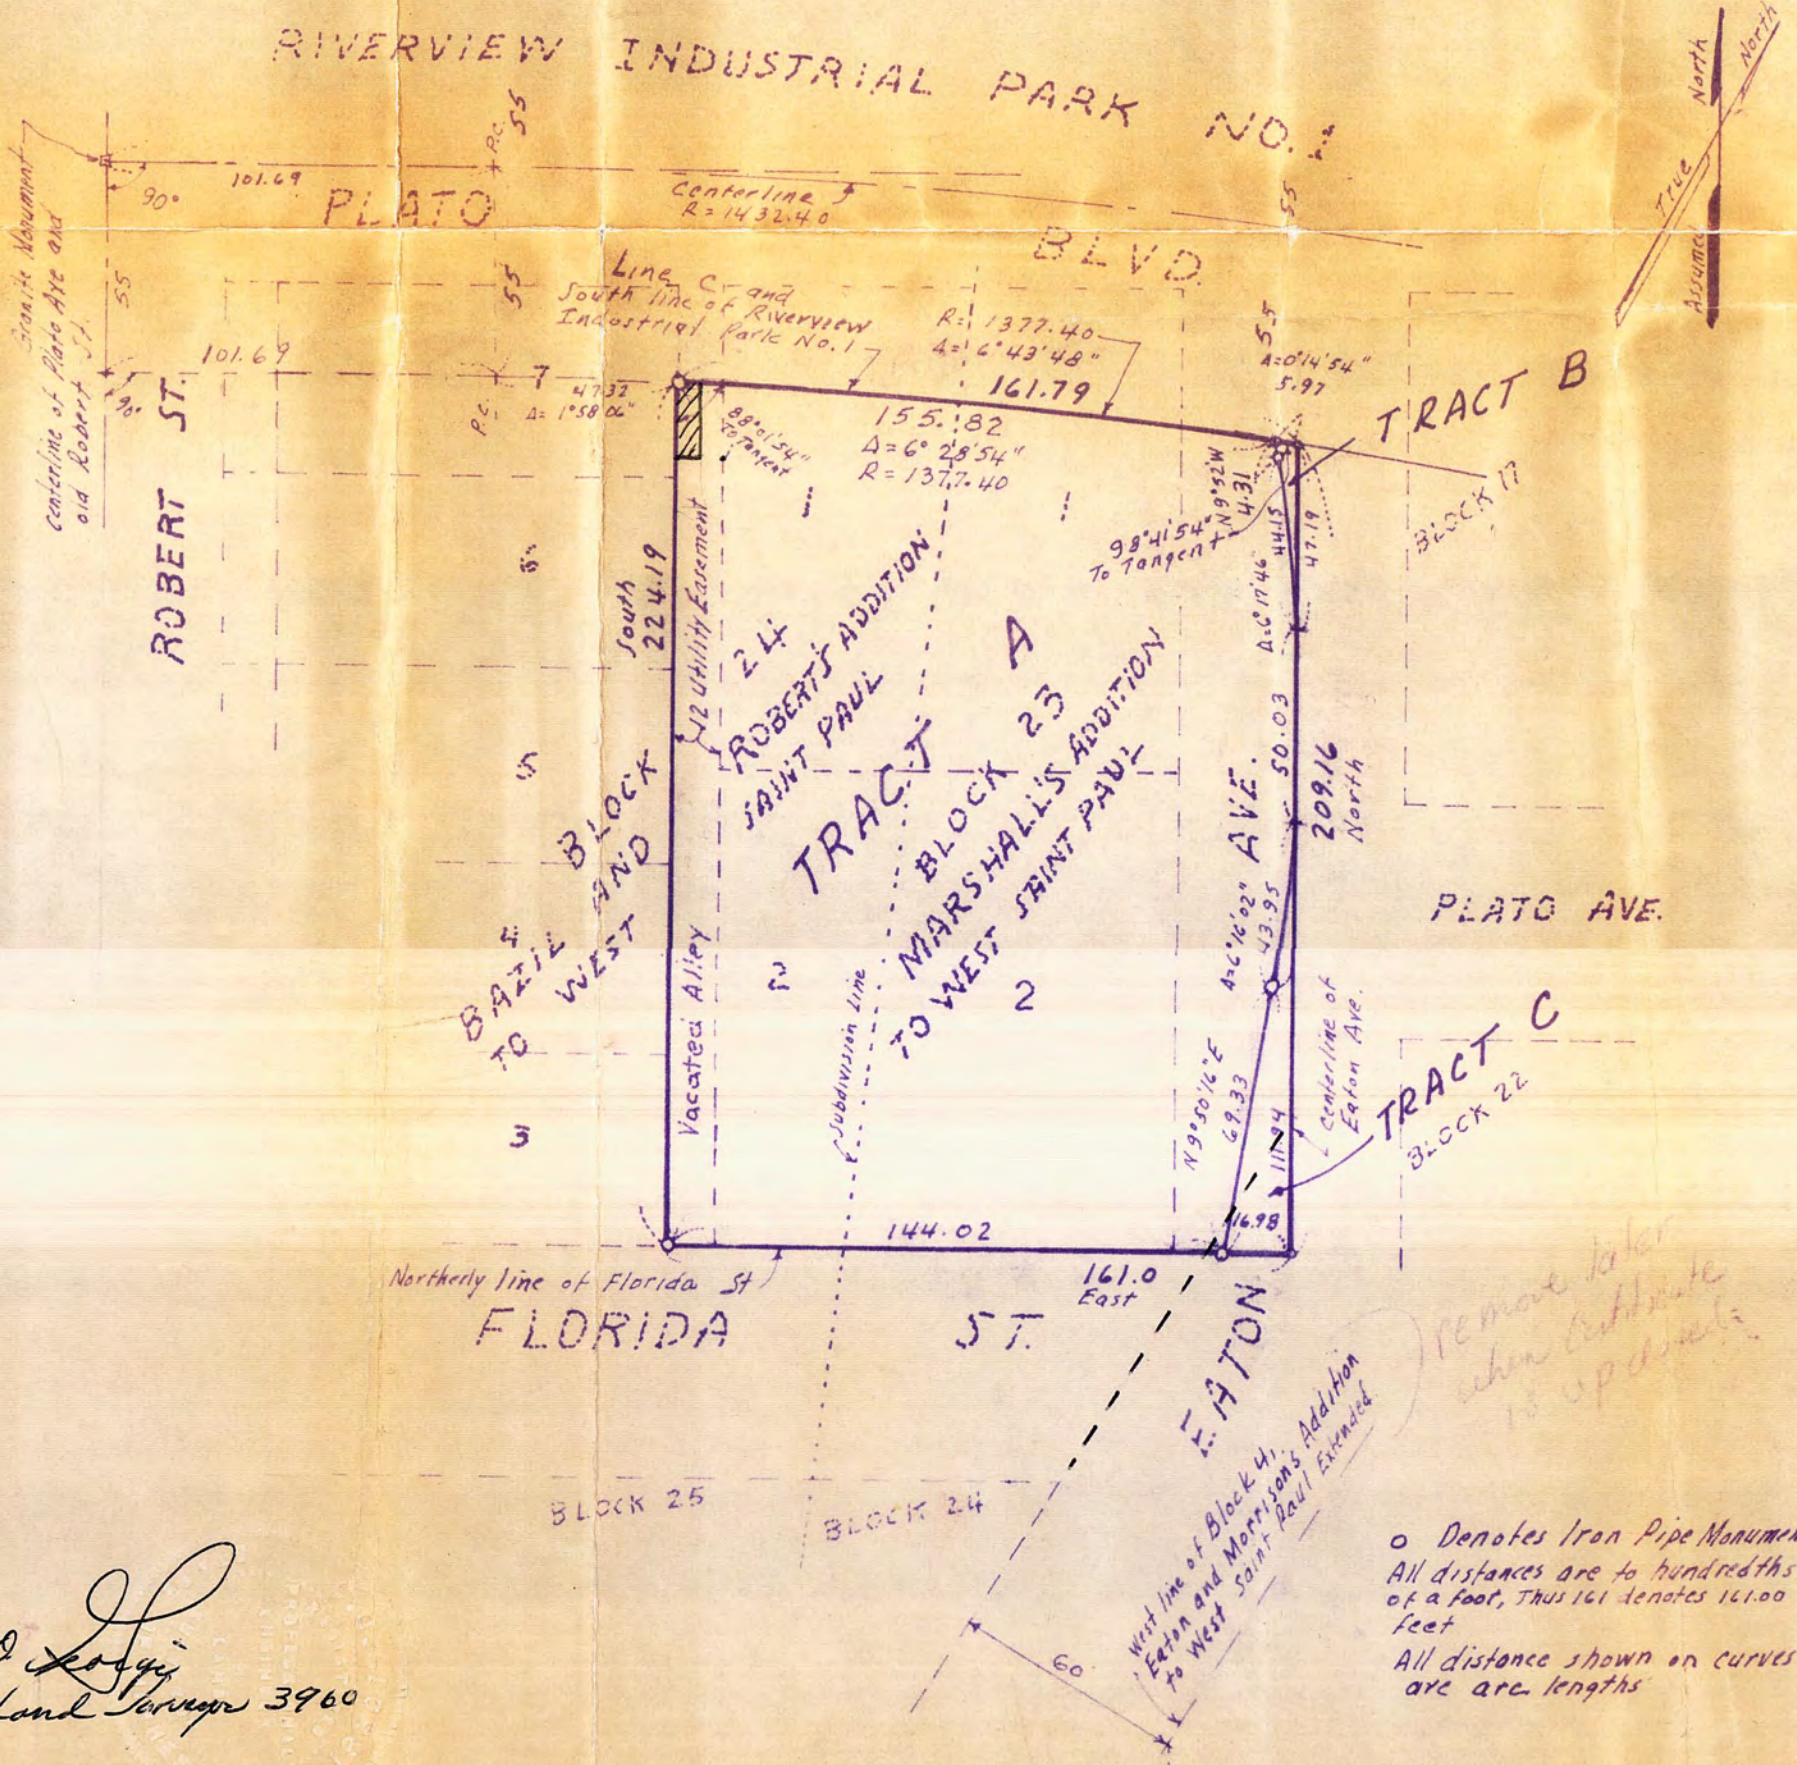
RIVERVIEW INDUSTRIAL PARK NO.1

True North
Assumed North

Granite Monument
Centerline of Plato Ave and old Robert St.

90°
101.69
P.C.
55
PLATO
Centerline
R=1432.40
55
BLVD.
55
55

101.69
90°
55
Line C and South line of Riverview Industrial Park No. 1
R=1377.40
Δ=6°43'48"
161.79
Δ=0°14'54"
5.97
5.5
7
47.32
Δ=1°58'06"
P.C.
88°01'54" To Tangent
155.82
Δ=6°28'54"
R=1377.40
TRACT B
BLOCK 17

ROBERT ST.
1
1
98°41'54" To Tangent
N 9°52 W
4.31
44.15
47.19
Δ=0°17'46"
6
South
224.19
12 Utility Easement
24
ROBERT'S ADDITION SAINT PAUL
TRACT A
BLOCK 23
MARSHALL'S ADDITION TO WEST SAINT PAUL
50.03
209.16
North
AVE.
5
BLOCK
AND
BAZIL
TO WEST
4
Vacated Alley
2
Subdivision Line
2
Δ=0°16'02"
43.95
PLATO AVE.
TRACT C
BLOCK 22
3
N 9°50'16"E
69.33
111.94
Centerline of Eaton Ave.
144.02
16.98
Northerly line of Florida St
161.0
East
FLORIDA ST.
EATON
West line of Block 41, Eaton and Morrison's Addition to West Saint Paul Extended
60
BLOCK 25
BLOCK 24

remove later when Certificate is updated

o Denotes Iron Pipe Monument
All distances are to hundredths of a foot, Thus 161 denotes 161.00 feet
All distance shown on curves are arc lengths

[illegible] Land Surveyor 3960